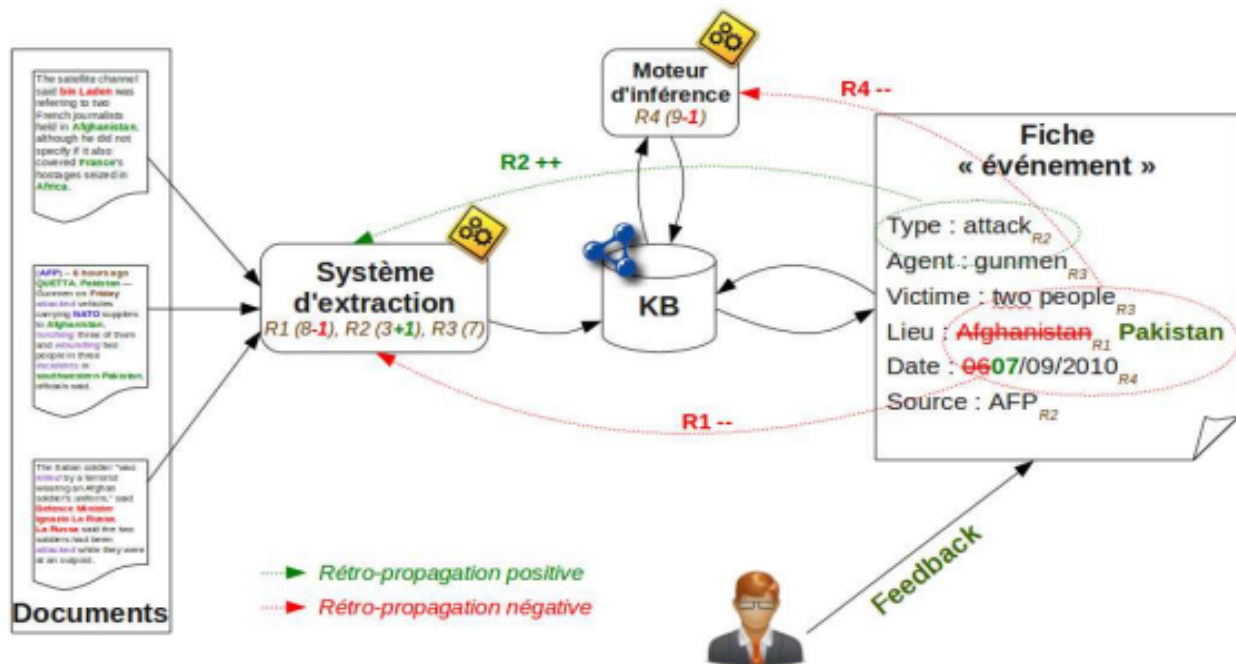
The satellite channel said bin Laden was referring to two French journalists held in Afghanistan, although he did not specify if it also covered France's hostages seized in Africa.

(AFP) – 6 hours ago QUETTA, Pakistan — Gunmen on Friday attacked vehicles carrying NATO supplies to Afghanistan, torching three of them and wounding two people in three incidents in southwestern Pakistan, officials said.

The Italian soldier "was killed by a terrorist wearing an Afghan soldier's uniform," said Defence Minister Ignazio La Russa. La Russa said the two soldiers had been attacked while they were at an outpost.

Documents

Système d'extraction
R1 (8-1), R2 (3+1), R3 (7)

Moteur d'inférence
R4 (9-1)

KB

R2 ++

R4 --

R1 --

Fiche « événement »
Type : attack$_{R2}$
Agent : gunmen$_{R3}$
Victime : two people$_{R3}$
Lieu : Afghanistan$_{R1}$ Pakistan
Date : 0607/09/2010$_{R4}$
Source : AFP$_{R2}$

Feedback

Rétro-propagation positive
Rétro-propagation négative